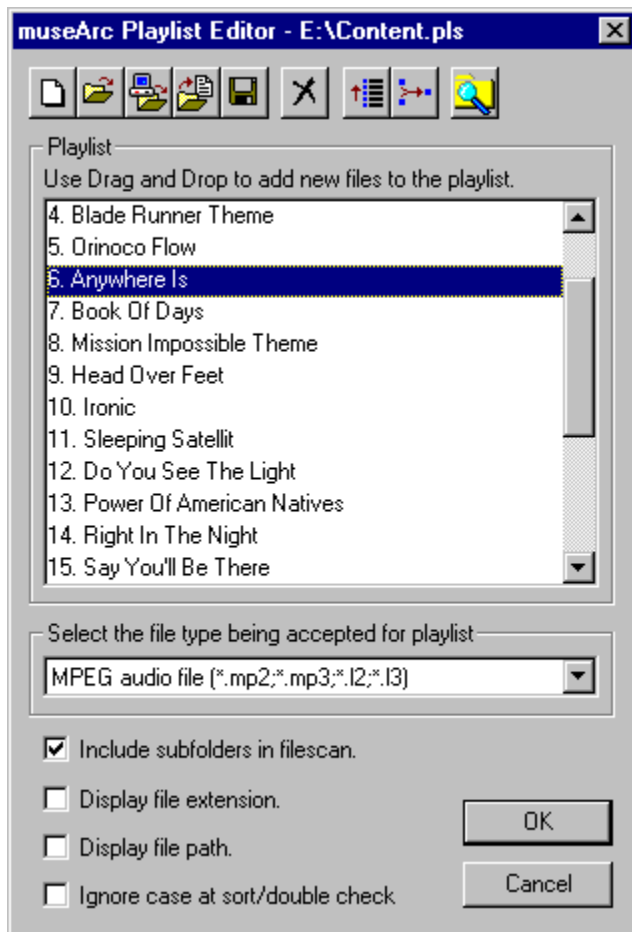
museArc Playlist Editor - E:\Content.pls

Playlist
Use Drag and Drop to add new files to the playlist.
4. Blade Runner Theme
5. Orinoco Flow
6. Anywhere Is
7. Book Of Days
8. Mission Impossible Theme
9. Head Over Feet
10. Ironic
11. Sleeping Satellit
12. Do You See The Light
13. Power Of American Natives
14. Right In The Night
15. Say You'll Be There

Select the file type being accepted for playlist
MPEG audio file (*.mp2;*.mp3;*.l2;*.l3)

Include subfolders in filescan.
Display file extension.
Display file path.
Ignore case at sort/double check

OK
Cancel